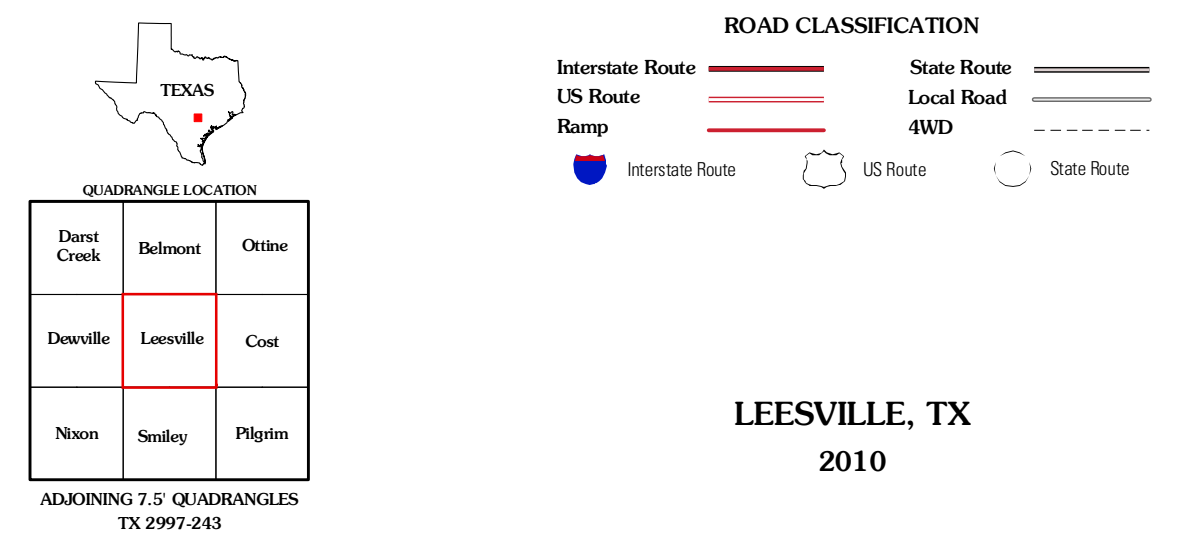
TEXAS

QUADRANGLE LOCATION

| Darst Creek | Belmont | Ottine |
|---|---|---|
| Dewville | Leesville | Cost |
| Nixon | Smiley | Pilgrim |

ADJOINING 7.5' QUADRANGLES
TX 2997-243

ROAD CLASSIFICATION

Interstate Route
State Route
US Route
Local Road
Ramp
4WD

Interstate Route
US Route
State Route

LEESVILLE, TX
2010